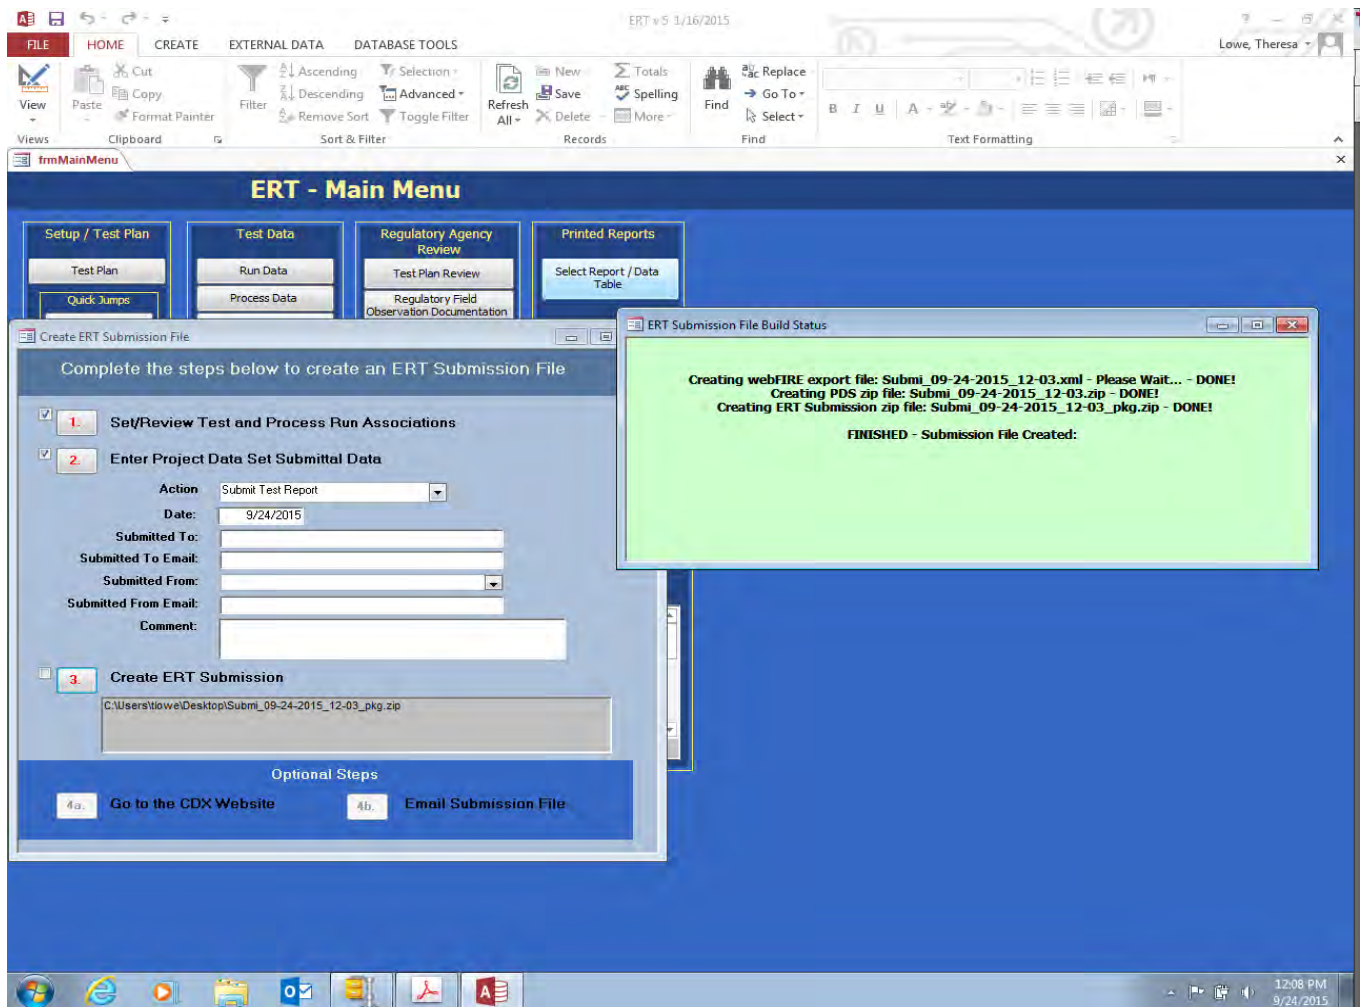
ERT v5 3/16/2015

FILE HOME CREATE EXTERNAL DATA DATABASE TOOLS

Lowe, Theresa

View
Views

Paste
Cut
Copy
Format Painter
Clipboard

Filter
Ascending
Descending
Remove Sort
Selection
Advanced
Toggle Filter
Sort & Filter

Refresh All
New
Save
Delete
Totals
Spelling
More
Records

Find
Replace
Go To
Select
Find

Text Formatting

frmMainMenu

ERT - Main Menu

Setup / Test Plan
Test Plan
Quick Jumps

Test Data
Run Data
Process Data

Regulatory Agency Review
Test Plan Review
Regulatory Field Observation Documentation

Printed Reports
Select Report / Data Table

Create ERT Submission File

Complete the steps below to create an ERT Submission File

1. Set/Review Test and Process Run Associations

2. Enter Project Data Set Submittal Data

Action: Submit Test Report
Date: 9/24/2015
Submitted To:
Submitted To Email:
Submitted From:
Submitted From Email:
Comment:

3. Create ERT Submission

C:\Users\tlowe\Desktop\Submi_09-24-2015_12-03_pkg.zip

Optional Steps

4a. Go to the CDX Website

4b. Email Submission File

ERT Submission File Build Status

Creating webFIRE export file: Submi_09-24-2015_12-03.xml - Please Wait... - DONE!
Creating PDS zip file: Submi_09-24-2015_12-03.zip - DONE!
Creating ERT Submission zip file: Submi_09-24-2015_12-03_pkg.zip - DONE!

FINISHED - Submission File Created:

12:08 PM
9/24/2015